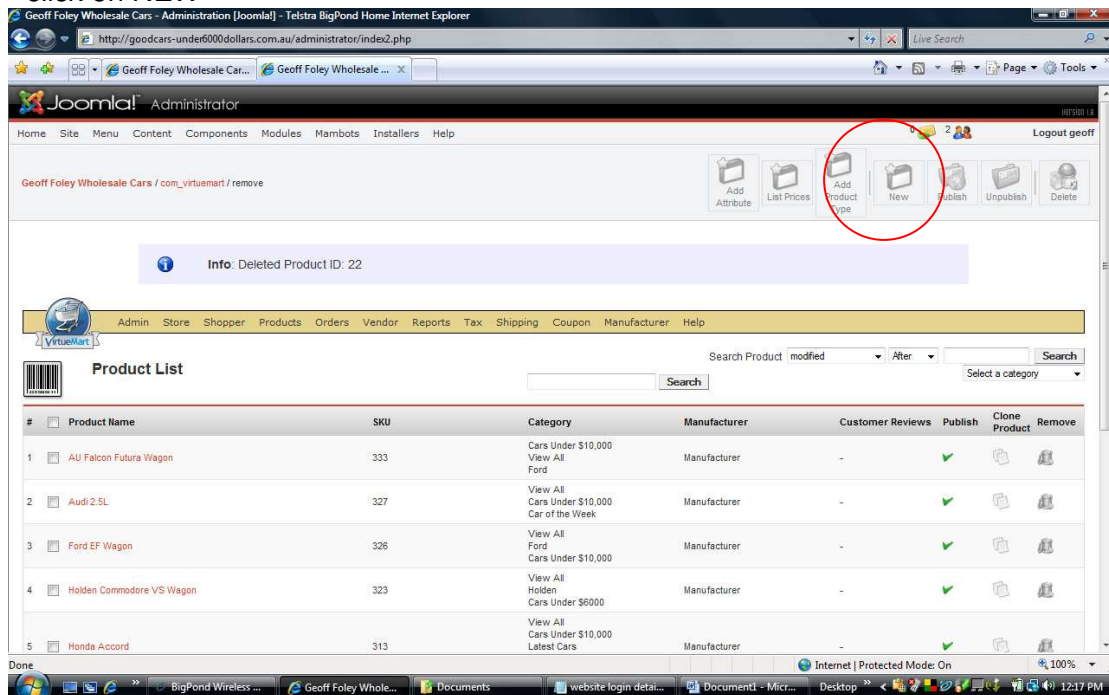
Geoff Foley Wholesale Cars - Administration [Joomla!] - Telstra BigPond Home Internet Explorer

http://goodcars-under6000dollars.com.au/administrator/index2.php

Live Search

Geoff Foley Wholesale Car... Geoff Foley Wholesale ...

Page Tools

Joomla! Administrator

Version 1.0

Home Site Menu Content Components Modules Mambots Installers Help

0 2 Logout geoff

Geoff Foley Wholesale Cars / com_virtuemart / remove

Add Attribute List Prices Add Product Type New Publish Unpublish Delete

Info: Deleted Product ID: 22

VirtueMart

Admin Store Shopper Products Orders Vendor Reports Tax Shipping Coupon Manufacturer Help

Product List

Search

Search Product modified After Search

Select a category

| # | Product Name | SKU | Category | Manufacturer | Customer Reviews | Publish | Clone Product | Remove |
|---|---|---|---|---|---|---|---|---|
| 1 | AU Falcon Futura Wagon | 333 | Cars Under $10,000 View All Ford | Manufacturer | - | | | |
| 2 | Audi 2.5L | 327 | View All Cars Under $10,000 Car of the Week | Manufacturer | - | | | |
| 3 | Ford EF Wagon | 326 | View All Ford Cars Under $10,000 | Manufacturer | - | | | |
| 4 | Holden Commodore VS Wagon | 323 | View All Holden Cars Under $6000 | Manufacturer | - | | | |
| 5 | Honda Accord | 313 | View All Cars Under $10,000 Latest Cars | Manufacturer | - | | | |

Done

Internet | Protected Mode: On

100%

BigPond Wireless ... Geoff Foley Whole... Documents website login detai... Document1 - Micr... Desktop 12:17 PM